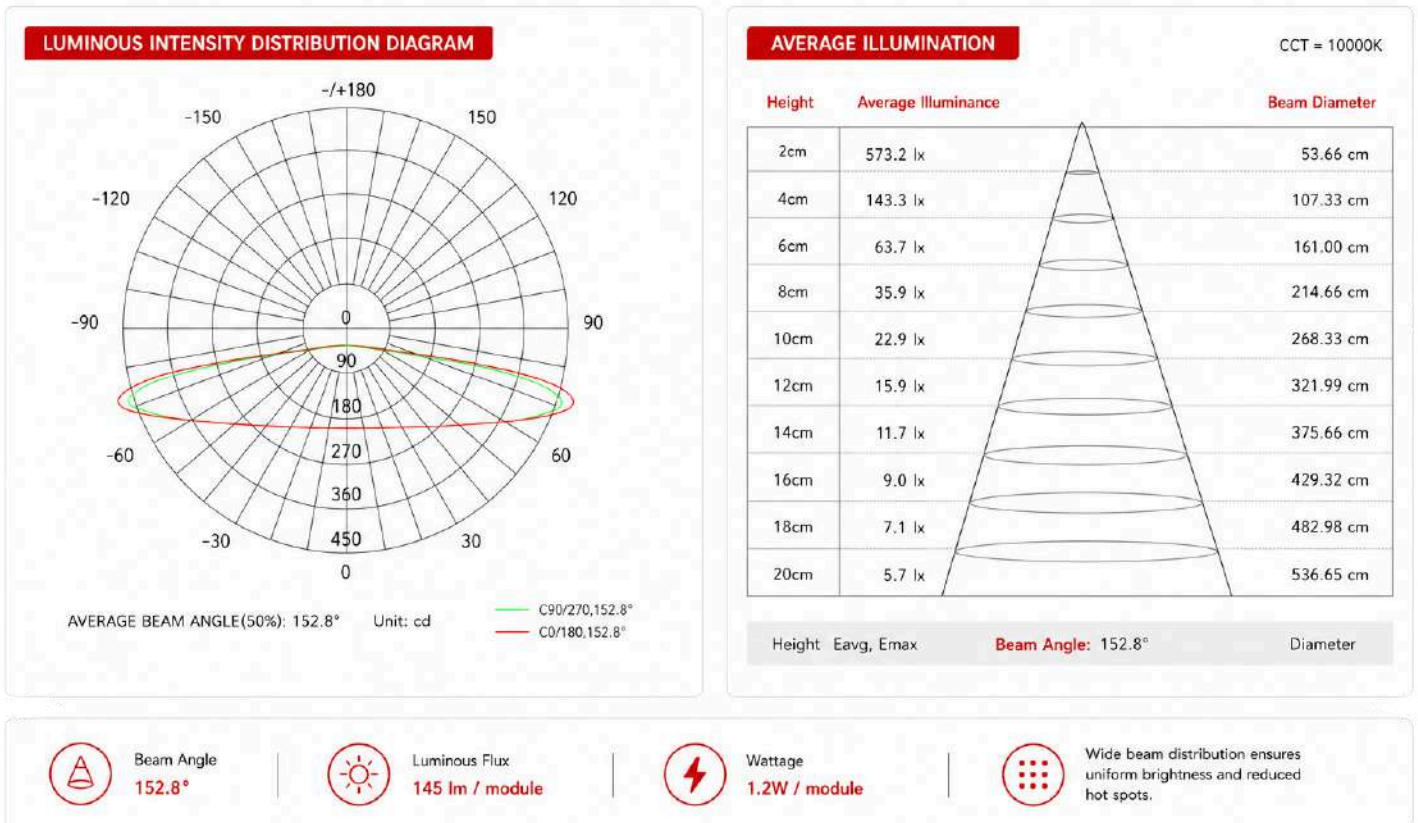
LUMINOUS INTENSITY DISTRIBUTION DIAGRAM

-/+180
-150
150
-120
120
-90
90
0
90
180
-60
60
270
360
-30
30
450
0

AVERAGE BEAM ANGLE(50%): 152.8°   Unit: cd

C90/270,152.8°
C0/180,152.8°

AVERAGE ILLUMINATION

CCT = 10000K

| Height | Average Illuminance | Beam Diameter |
|---|---|---|
| 2cm | 573.2 lx | 53.66 cm |
| 4cm | 143.3 lx | 107.33 cm |
| 6cm | 63.7 lx | 161.00 cm |
| 8cm | 35.9 lx | 214.66 cm |
| 10cm | 22.9 lx | 268.33 cm |
| 12cm | 15.9 lx | 321.99 cm |
| 14cm | 11.7 lx | 375.66 cm |
| 16cm | 9.0 lx | 429.32 cm |
| 18cm | 7.1 lx | 482.98 cm |
| 20cm | 5.7 lx | 536.65 cm |

Height Eavg, Emax   Beam Angle: 152.8°   Diameter

Beam Angle
152.8°

Luminous Flux
145 lm / module

Wattage
1.2W / module

Wide beam distribution ensures uniform brightness and reduced hot spots.